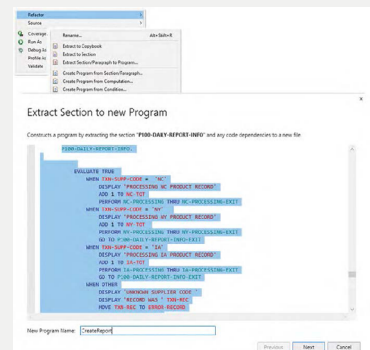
Refactor
Source
Coverage
Run As
Debug As
Profile As
Validate

Rename... Alt+Shift+R
Extract to Copybook
Extract to Section
Extract Section/Paragraph to Program...
Create Program from Section/Paragraph...
Create Program from Computation...
Create Program from Condition...

Extract Section to new Program

Constructs a program by extracting the section 'P100-DAILY-REPORT-INFO' and any code dependencies to a new file

P100-DAILY-REPORT-INFO.

EVALUATE TRUE
WHEN TXN-SUPP-CODE = "NC"
DISPLAY "PROCESSING NC PRODUCT RECORD"
ADD 1 TO NC-TOT
PERFORM NC-PROCESSING THRU NC-PROCESSING-EXIT
WHEN TXN-SUPP-CODE = "NY"
DISPLAY "PROCESSING NY PRODUCT RECORD"
ADD 1 TO NY-TOT
PERFORM NY-PROCESSING THRU NY-PROCESSING-EXIT
GO TO P100-DAILY-REPORT-INFO-EXIT
WHEN TXN-SUPP-CODE = "IA"
DISPLAY "PROCESSING IA PRODUCT RECORD"
ADD 1 TO IA-TOT
PERFORM IA-PROCESSING THRU IA-PROCESSING-EXIT
GO TO P100-DAILY-REPORT-INFO-EXIT
WHEN OTHER
DISPLAY "UNKNOWN SUPPLIER CODE "
DISPLAY "RECORD WAS " TXN-REC
MOVE TXN-REC TO ERROR-RECORD

New Program Name: CreateReport

Previous Next Cancel